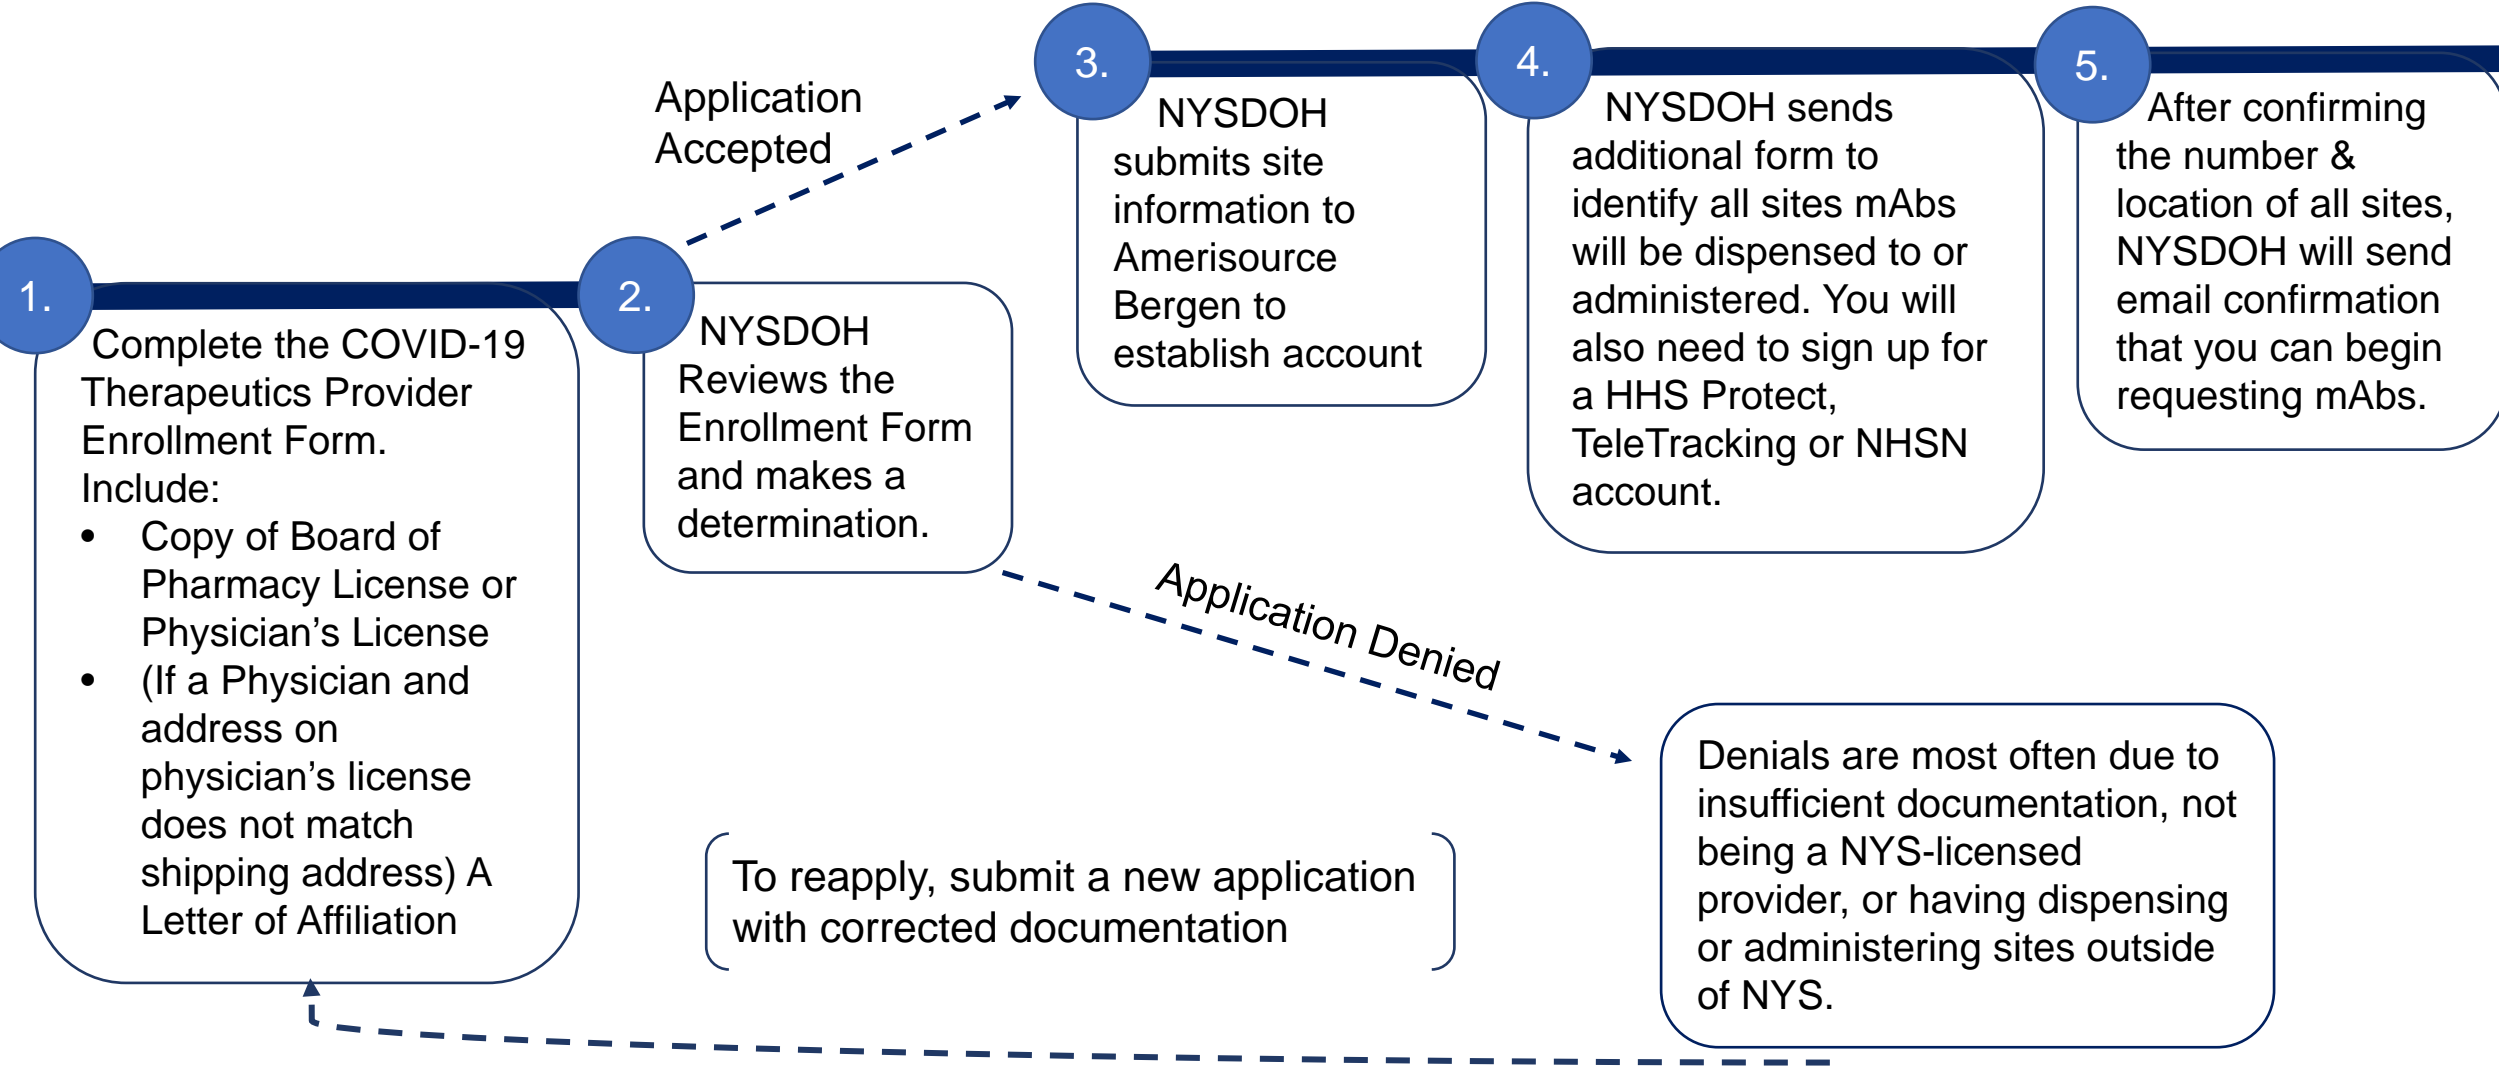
1.

Complete the COVID-19 Therapeutics Provider Enrollment Form. Include:

- Copy of Board of Pharmacy License or Physician's License
- (If a Physician and address on physician's license does not match shipping address) A Letter of Affiliation

2.

NYSDOH Reviews the Enrollment Form and makes a determination.

Application Accepted

3.

NYSDOH submits site information to Amerisource Bergen to establish account

4.

NYSDOH sends additional form to identify all sites mAbs will be dispensed to or administered. You will also need to sign up for a HHS Protect, TeleTracking or NHSN account.

5.

After confirming the number & location of all sites, NYSDOH will send email confirmation that you can begin requesting mAbs.

Application Denied

Denials are most often due to insufficient documentation, not being a NYS-licensed provider, or having dispensing or administering sites outside of NYS.

To reapply, submit a new application with corrected documentation